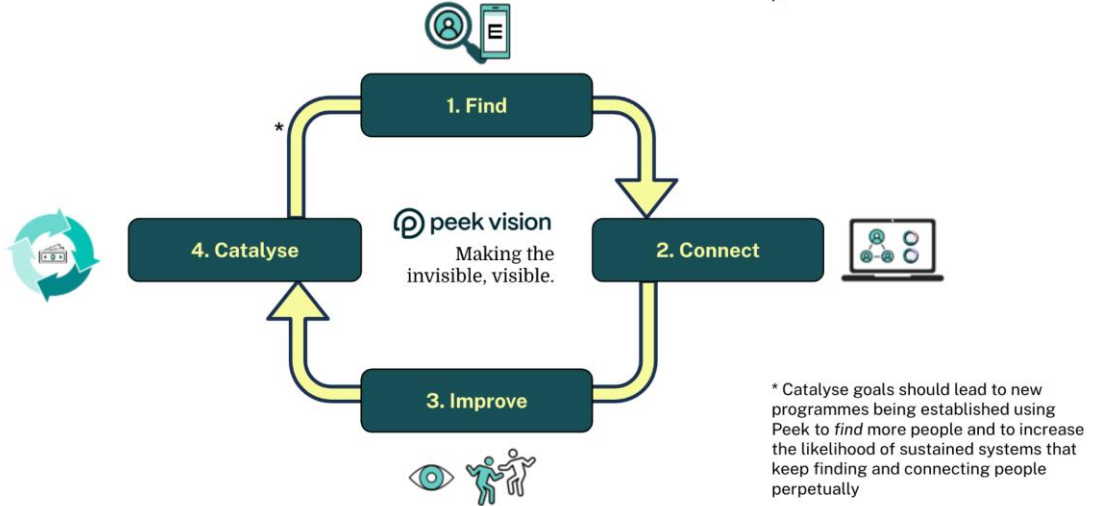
E

1. Find

*

peek vision

Making the invisible, visible.

4. Catalyse

2. Connect

3. Improve

* Catalyse goals should lead to new programmes being established using Peek to *find* more people and to increase the likelihood of sustained systems that keep finding and connecting people perpetually